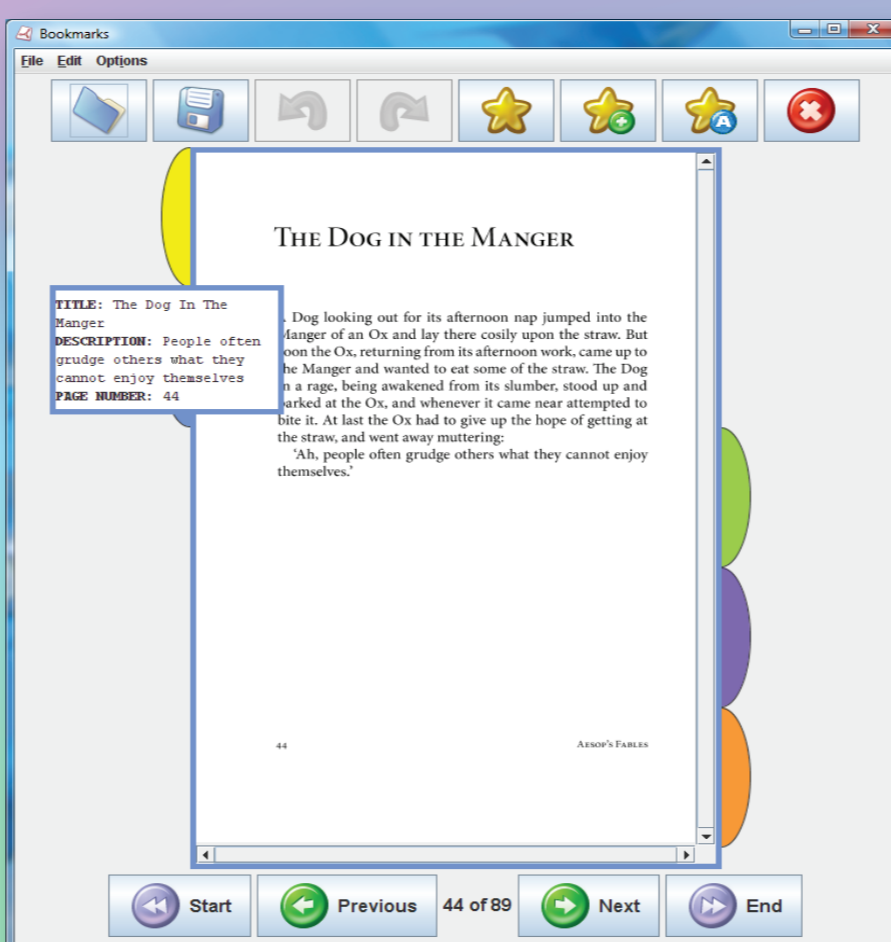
Bookmarks

File Edit Options

The Dog in the Manger

TITLE: The Dog In The Manger
DESCRIPTION: People often grudge others what they cannot enjoy themselves
PAGE NUMBER: 44

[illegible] Dog looking out for its afternoon nap jumped into the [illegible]anger of an Ox and lay there cosily upon the straw. But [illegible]oon the Ox, returning from its afternoon work, came up to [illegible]he Manger and wanted to eat some of the straw. The Dog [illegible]n a rage, being awakened from its slumber, stood up and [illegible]arked at the Ox, and whenever it came near attempted to bite it. At last the Ox had to give up the hope of getting at the straw, and went away muttering:

'Ah, people often grudge others what they cannot enjoy themselves.'

44

Aesop's Fables

Start

Previous

44 of 89

Next

End